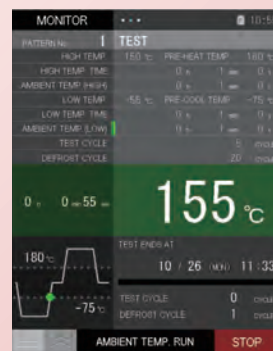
MONITOR
• • •
10:5

PATTERN No. 1
TEST
HIGH TEMP 150 °C PRE-HEAT TEMP 180 °C
HIGH TEMP. TIME 0 h 1 min 0 h
AMBIENT TEMP (HIGH) 0 h 1 min 0 h
LOW TEMP -55 °C PRE-COOL TEMP -75 °C
LOW TEMP. TIME 0 h 1 min 0 h
AMBIENT TEMP (LOW) 0 h 1 min 0 h
TEST CYCLE 5 cycle
DEFROST CYCLE 20 cycle

0 h 0 min 55 sec
155 °C

TEST ENDS AT
10 / 26 (MON) 11:33

180 °C
-75 °C

TEST CYCLE 0 cycle
DEFROST CYCLE 1 cycle

AMBIENT TEMP. RUN
STOP